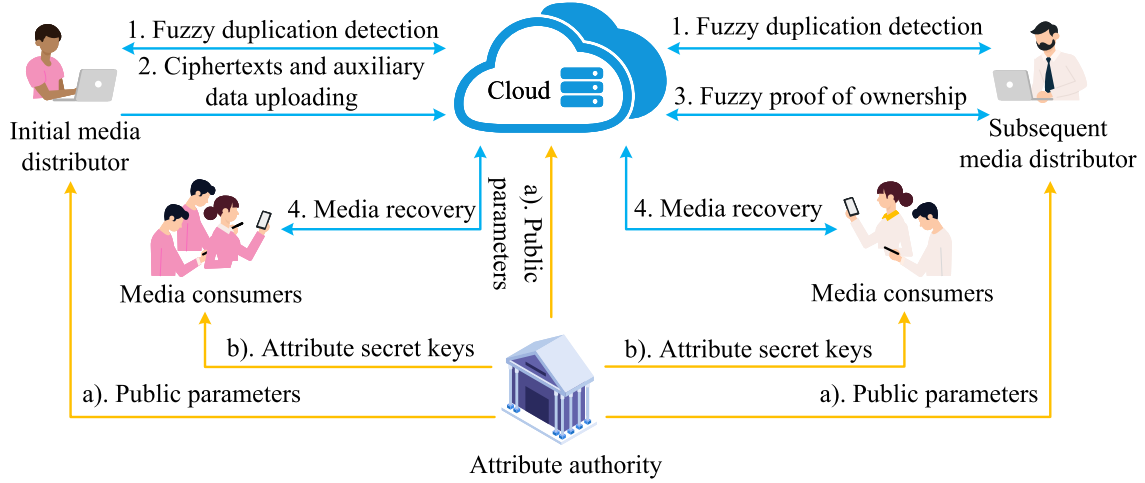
1. Fuzzy duplication detection

2. Ciphertexts and auxiliary data uploading

Cloud

1. Fuzzy duplication detection

3. Fuzzy proof of ownership

Initial media distributor

Subsequent media distributor

4. Media recovery

a). Public parameters

4. Media recovery

Media consumers

Media consumers

b). Attribute secret keys

b). Attribute secret keys

a). Public parameters

a). Public parameters

Attribute authority